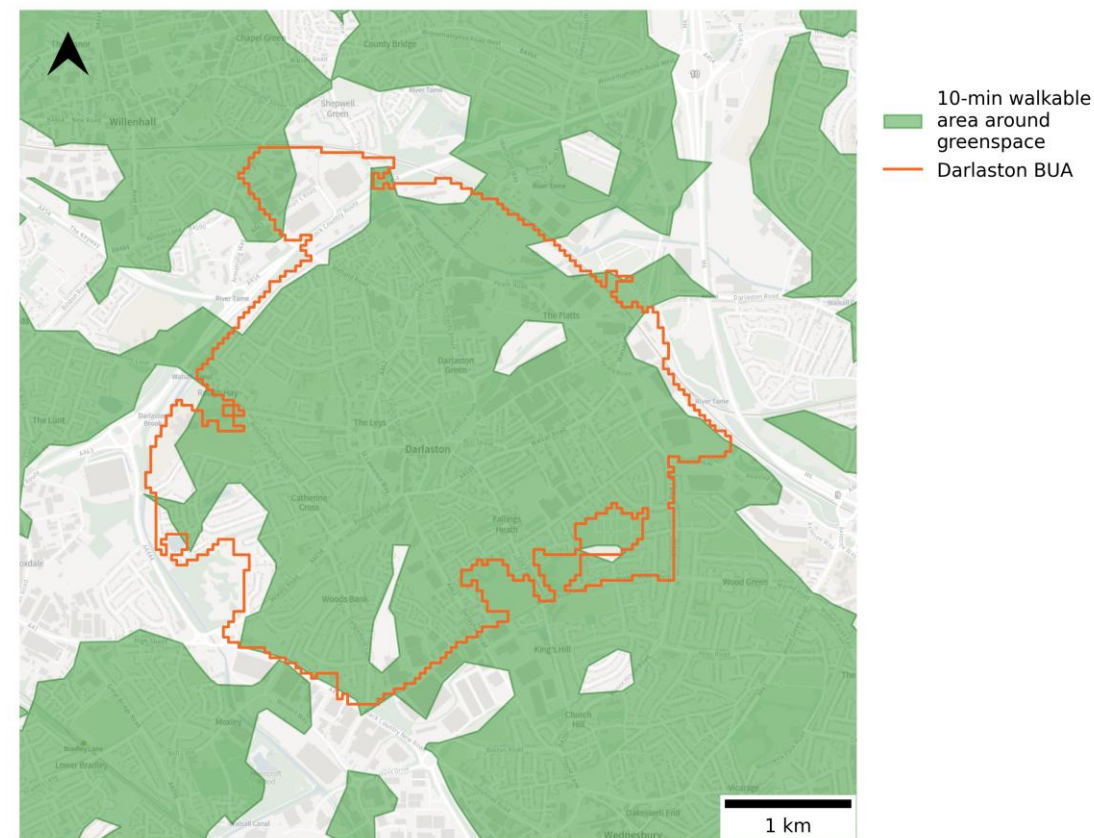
10-min walkable area around greenspace
Darlaston BUA

Chapel Green
County Bridge
Willenhall
Shepwell Green
River Tame
The Platts
Darlaston Green
The Leys
Darlaston
Catherine Cross
Fallings Heath
Woods Bank
King's Hill
Moxley
Church Hill
Bradley Lane
Lower Bradley
Wednesbury
Wood Green
The Lunt
River Tame
Darlaston Brook
Darlaston Road
1 km